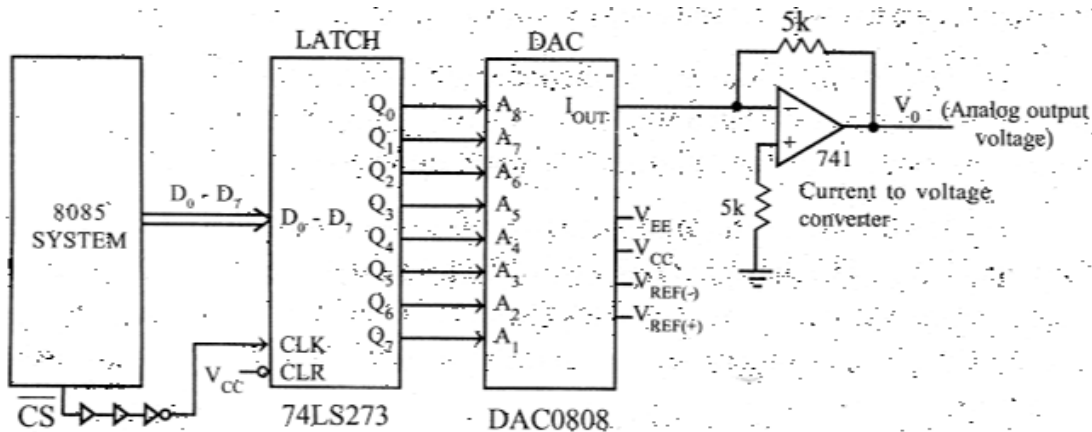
LATCH

DAC

5k

8085 SYSTEM

$D_0 - D_7$

$D_0 - D_7$

$Q_0$
$Q_1$
$Q_2$
$Q_3$
$Q_4$
$Q_5$
$Q_6$
$Q_7$

CLK
CLR

$V_{CC}$

$\overline{CS}$

74LS273

$A_8$
$A_7$
$A_6$
$A_5$
$A_4$
$A_3$
$A_2$
$A_1$

$I_{OUT}$

$V_{EE}$
$V_{CC}$
$V_{REF(-)}$
$V_{REF(+)}$

DAC0808

−
+
741

$V_0$ (Analog output voltage)

5k

Current to voltage converter